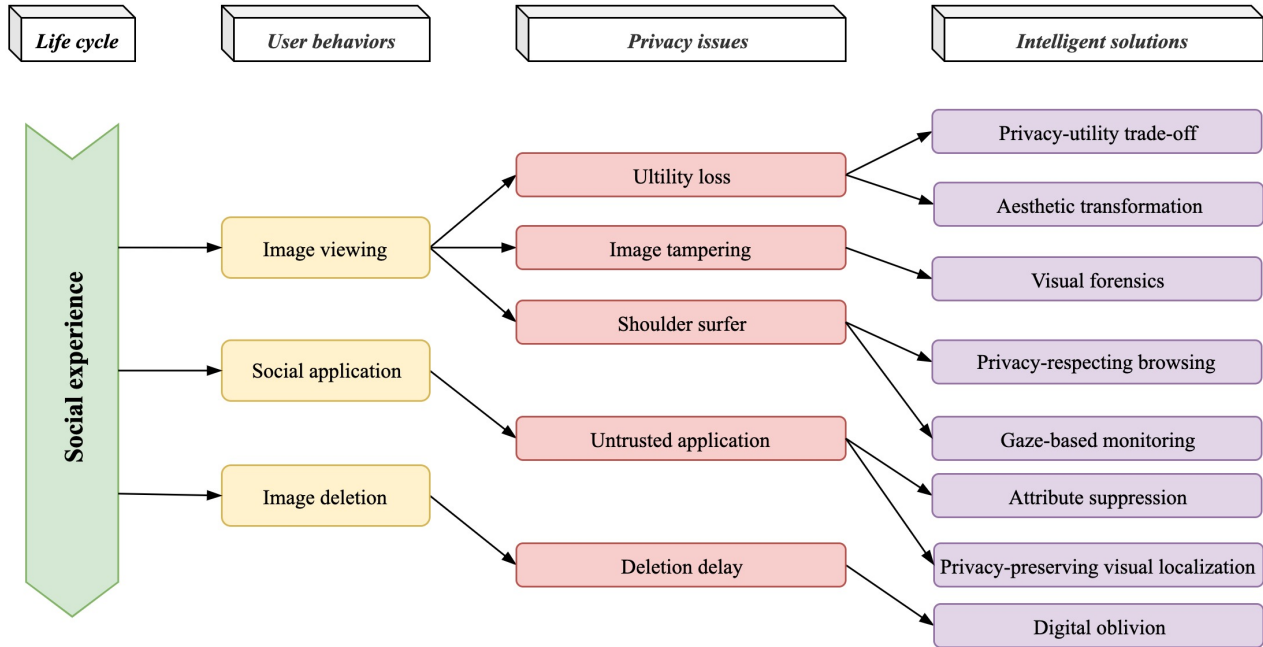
Life cycle

User behaviors

Privacy issues

Intelligent solutions

Social experience

Image viewing

Social application

Image deletion

Ultility loss

Image tampering

Shoulder surfer

Untrusted application

Deletion delay

Privacy-utility trade-off

Aesthetic transformation

Visual forensics

Privacy-respecting browsing

Gaze-based monitoring

Attribute suppression

Privacy-preserving visual localization

Digital oblivion